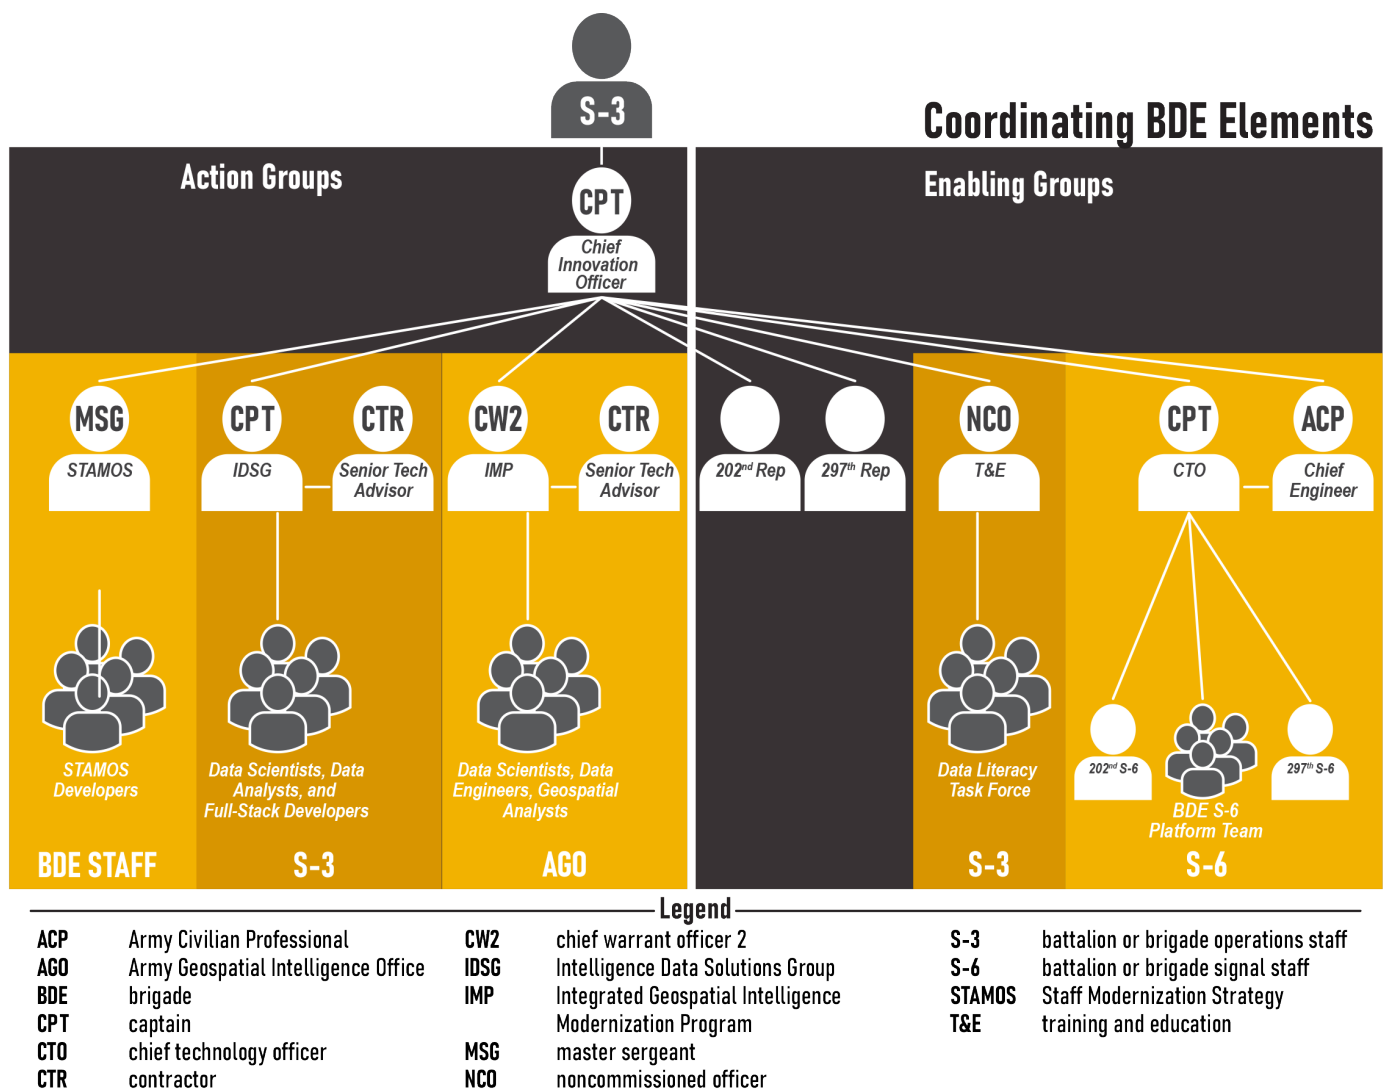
S-3

Coordinating BDE Elements

Action Groups

CPT
Chief Innovation Officer

Enabling Groups

MSG
STAMOS

CPT
IDSG

CTR
Senior Tech Advisor

CW2
IMP

CTR
Senior Tech Advisor

202$^{nd}$ Rep

297$^{th}$ Rep

NCO
T&E

CPT
CTO

ACP
Chief Engineer

STAMOS Developers

Data Scientists, Data Analysts, and Full-Stack Developers

Data Scientists, Data Engineers, Geospatial Analysts

Data Literacy Task Force

202$^{nd}$ S-6

297$^{th}$ S-6

BDE S-6 Platform Team

BDE STAFF

S-3

AGO

S-3

S-6

Legend

| | | | | | |
|---|---|---|---|---|---|
| ACP | Army Civilian Professional | CW2 | chief warrant officer 2 | S-3 | battalion or brigade operations staff |
| AGO | Army Geospatial Intelligence Office | IDSG | Intelligence Data Solutions Group | S-6 | battalion or brigade signal staff |
| BDE | brigade | IMP | Integrated Geospatial Intelligence Modernization Program | STAMOS | Staff Modernization Strategy |
| CPT | captain | | | T&E | training and education |
| CTO | chief technology officer | MSG | master sergeant | | |
| CTR | contractor | NCO | noncommissioned officer | | |